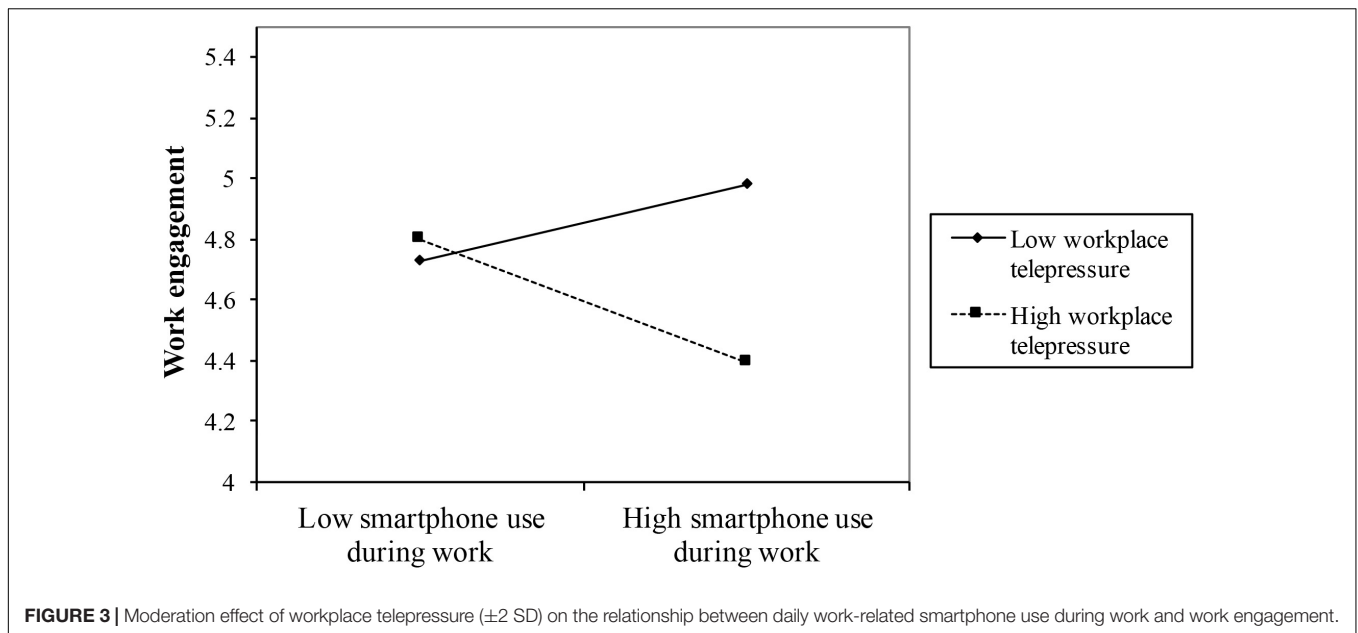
5.4
5.2
5
4.8
4.6
4.4
4.2
4

Work engagement

Low smartphone use during work

High smartphone use during work

Low workplace telepressure

High workplace telepressure

**FIGURE 3 |** Moderation effect of workplace telepressure ($\pm$2 SD) on the relationship between daily work-related smartphone use during work and work engagement.